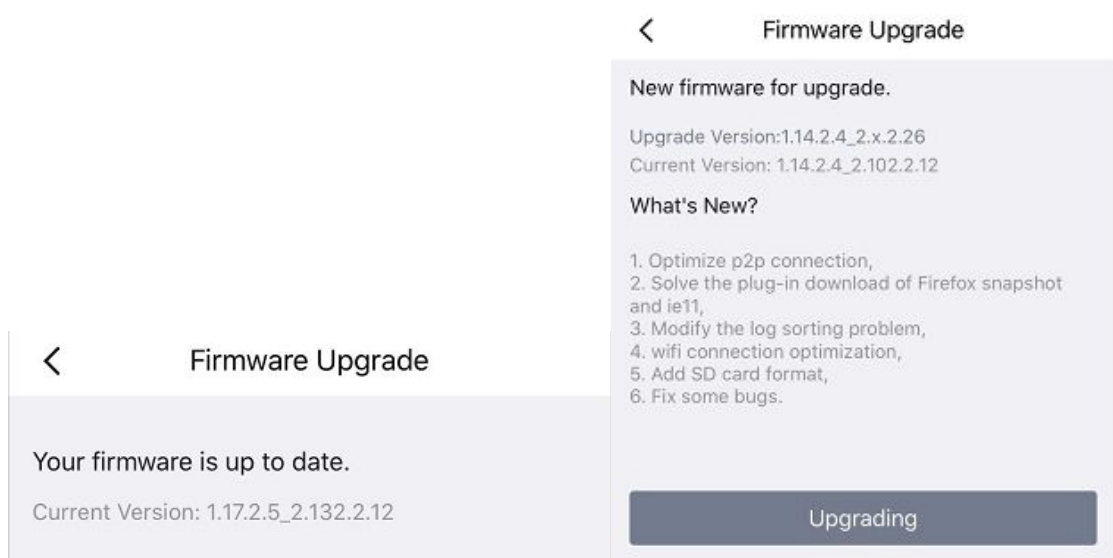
<

Firmware Upgrade

New firmware for upgrade.

Upgrade Version:1.14.2.4_2.x.2.26
Current Version: 1.14.2.4_2.102.2.12

What's New?

1. Optimize p2p connection,
2. Solve the plug-in download of Firefox snapshot and ie11,
3. Modify the log sorting problem,
4. wifi connection optimization,
5. Add SD card format,
6. Fix some bugs.

Upgrading

<

Firmware Upgrade

Your firmware is up to date.

Current Version: 1.17.2.5_2.132.2.12